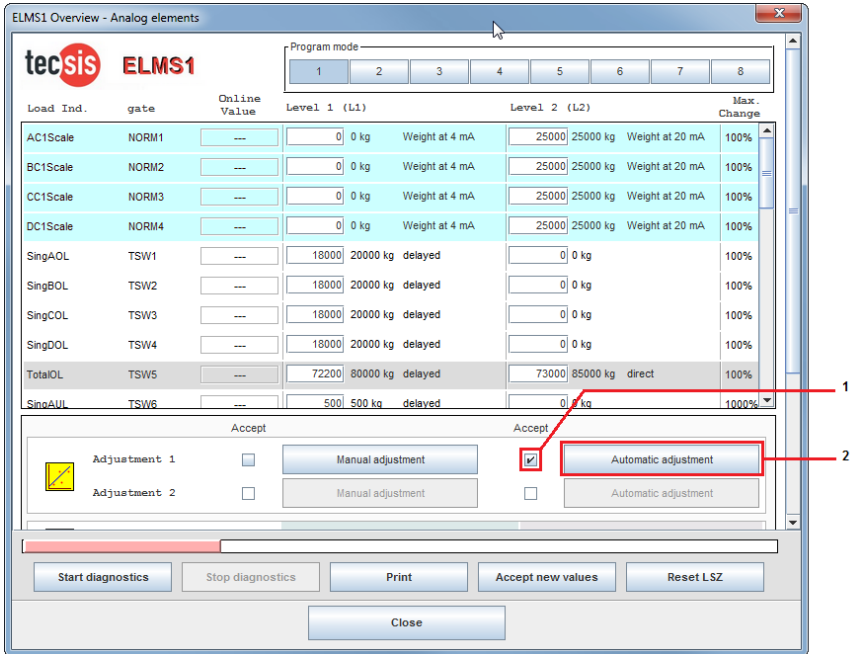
ELMS1 Overview - Analog elements

tecsis ELMS1

Program mode
| 1 | 2 | 3 | 4 | 5 | 6 | 7 | 8 |
|---|---|---|---|---|---|---|---|

| Load Ind. | gate | Online Value | Level 1 (L1) | | | Level 2 (L2) | | | Max. Change |
|---|---|---|---|---|---|---|---|---|---|
| AC1Scale | NORM1 | --- | 0 | 0 kg | Weight at 4 mA | 25000 | 25000 kg | Weight at 20 mA | 100% |
| BC1Scale | NORM2 | --- | 0 | 0 kg | Weight at 4 mA | 25000 | 25000 kg | Weight at 20 mA | 100% |
| CC1Scale | NORM3 | --- | 0 | 0 kg | Weight at 4 mA | 25000 | 25000 kg | Weight at 20 mA | 100% |
| DC1Scale | NORM4 | --- | 0 | 0 kg | Weight at 4 mA | 25000 | 25000 kg | Weight at 20 mA | 100% |
| SingAOL | TSW1 | --- | 18000 | 20000 kg | delayed | 0 | 0 kg | | 100% |
| SingBOL | TSW2 | --- | 18000 | 20000 kg | delayed | 0 | 0 kg | | 100% |
| SingCOL | TSW3 | --- | 18000 | 20000 kg | delayed | 0 | 0 kg | | 100% |
| SingDOL | TSW4 | --- | 18000 | 20000 kg | delayed | 0 | 0 kg | | 100% |
| TotalOL | TSW5 | --- | 72200 | 80000 kg | delayed | 73000 | 85000 kg | direct | 100% |
| SingAUL | TSW6 | --- | 500 | 500 kg | delayed | 0 | 0 kg | | 1000% |

Accept Accept

Adjustment 1 Manual adjustment Automatic adjustment
Adjustment 2 Manual adjustment Automatic adjustment

1
2

Start diagnostics Stop diagnostics Print Accept new values Reset LSZ

Close